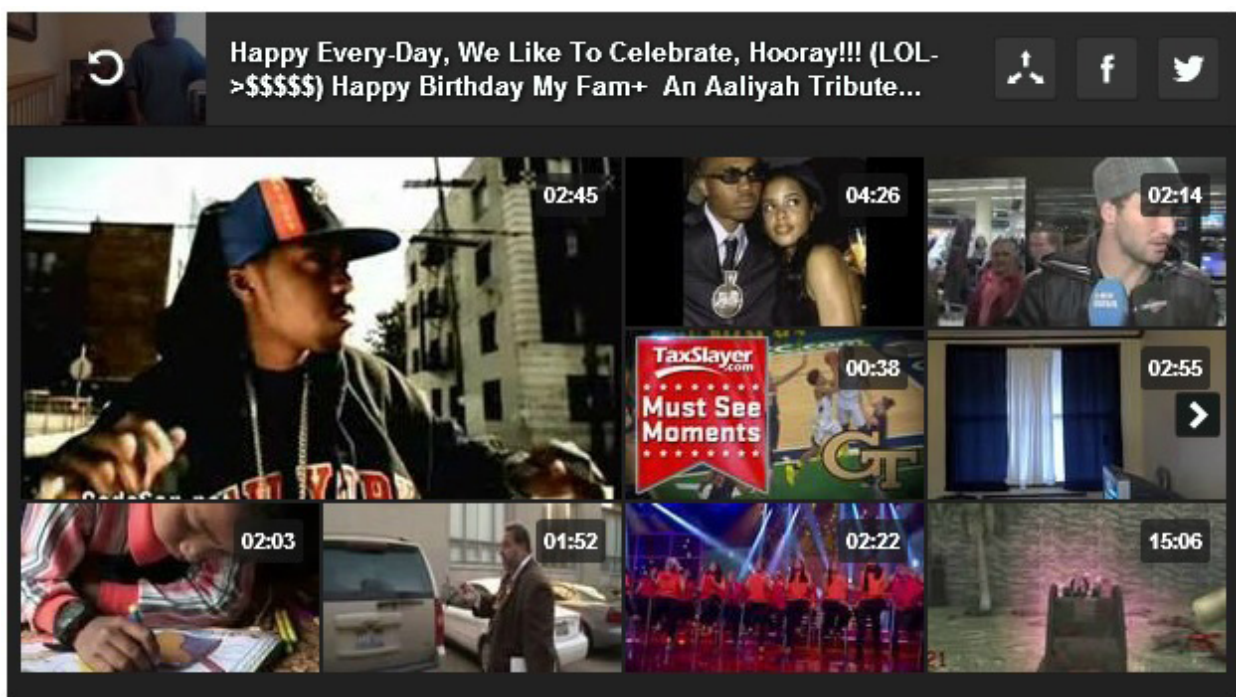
Happy Every-Day, We Like To Celebrate, Hooray!!! (LOL->$$$$$) Happy Birthday My Fam+ An Aaliyah Tribute...

f

02:45

04:26

02:14

TaxSlayer.com

Must See Moments

00:38

GT

02:55

02:03

01:52

02:22

15:06